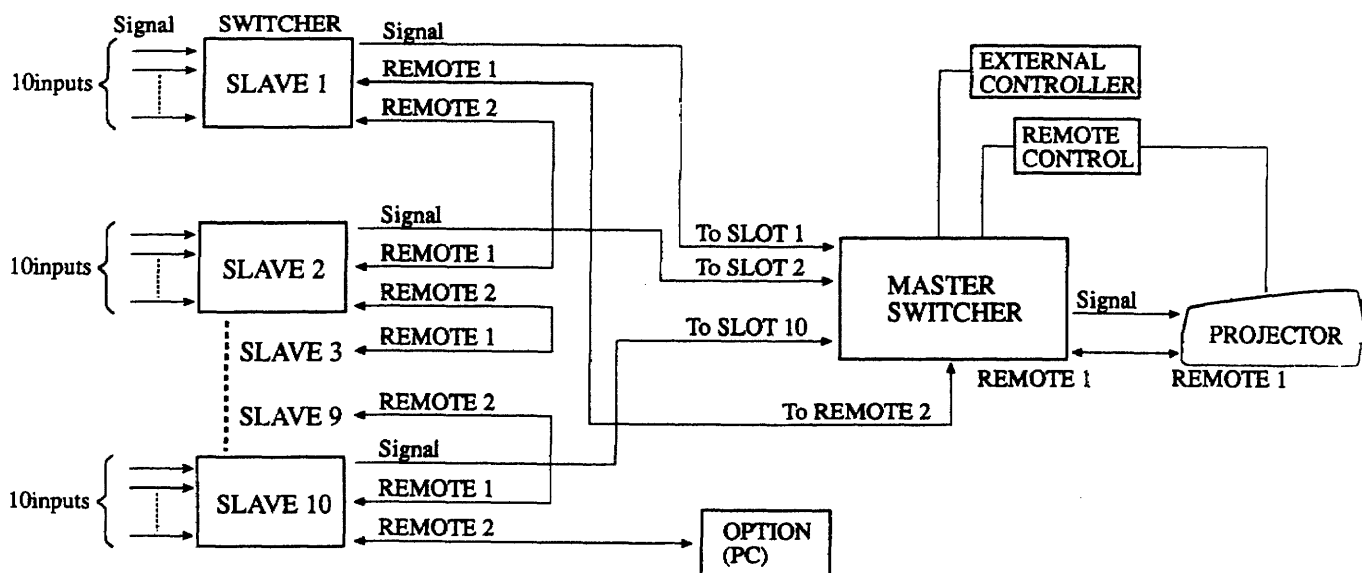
Signal

SWITCHER

10inputs

SLAVE 1

Signal

REMOTE 1

REMOTE 2

EXTERNAL CONTROLLER

REMOTE CONTROL

10inputs

SLAVE 2

Signal

REMOTE 1

REMOTE 2

REMOTE 1

SLAVE 3

To SLOT 1

To SLOT 2

To SLOT 10

MASTER SWITCHER

Signal

PROJECTOR

REMOTE 1

REMOTE 1

SLAVE 9

REMOTE 2

To REMOTE 2

10inputs

SLAVE 10

Signal

REMOTE 1

REMOTE 2

OPTION (PC)